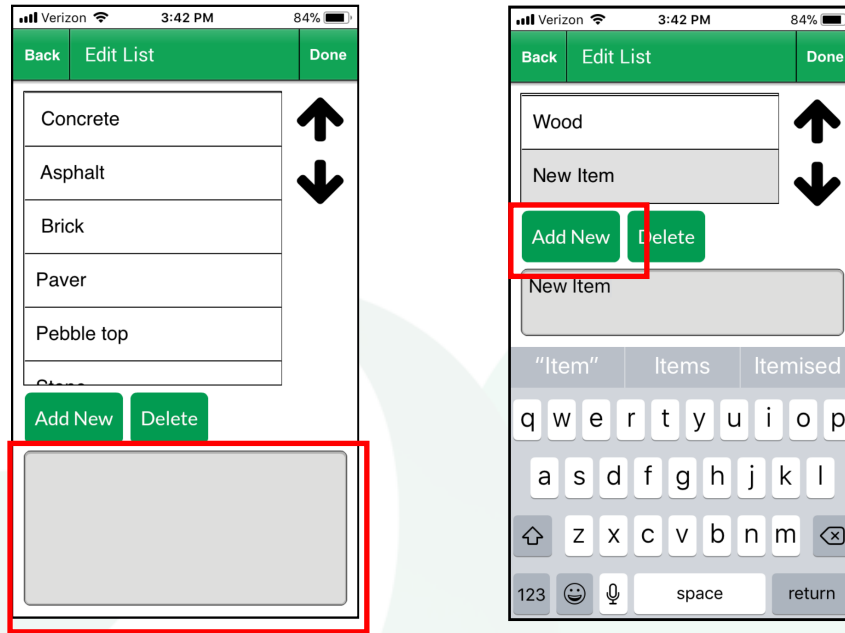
Verizon 3:42 PM 84%

Back Edit List Done

Concrete

Asphalt

Brick

Paver

Pebble top

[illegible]

Add New Delete

Verizon 3:42 PM 84%

Back Edit List Done

Wood

New Item

Add New Delete

New Item

"Item" Items Itemised

q w e r t y u i o p

a s d f g h j k l

z x c v b n m

123 space return